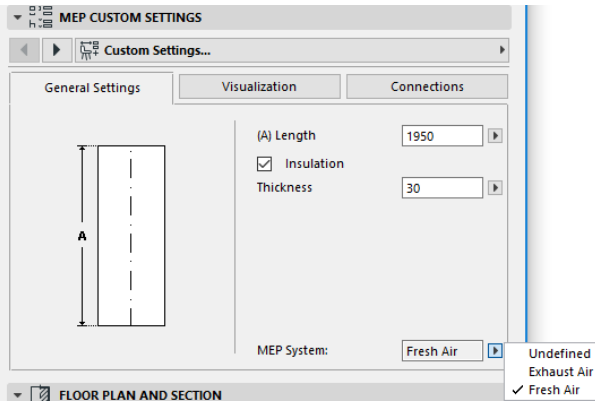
MEP CUSTOM SETTINGS

Custom Settings...

General Settings | Visualization | Connections

A

(A) Length 1950

Insulation

Thickness 30

MEP System: Fresh Air

Undefined
Exhaust Air
✓ Fresh Air

FLOOR PLAN AND SECTION